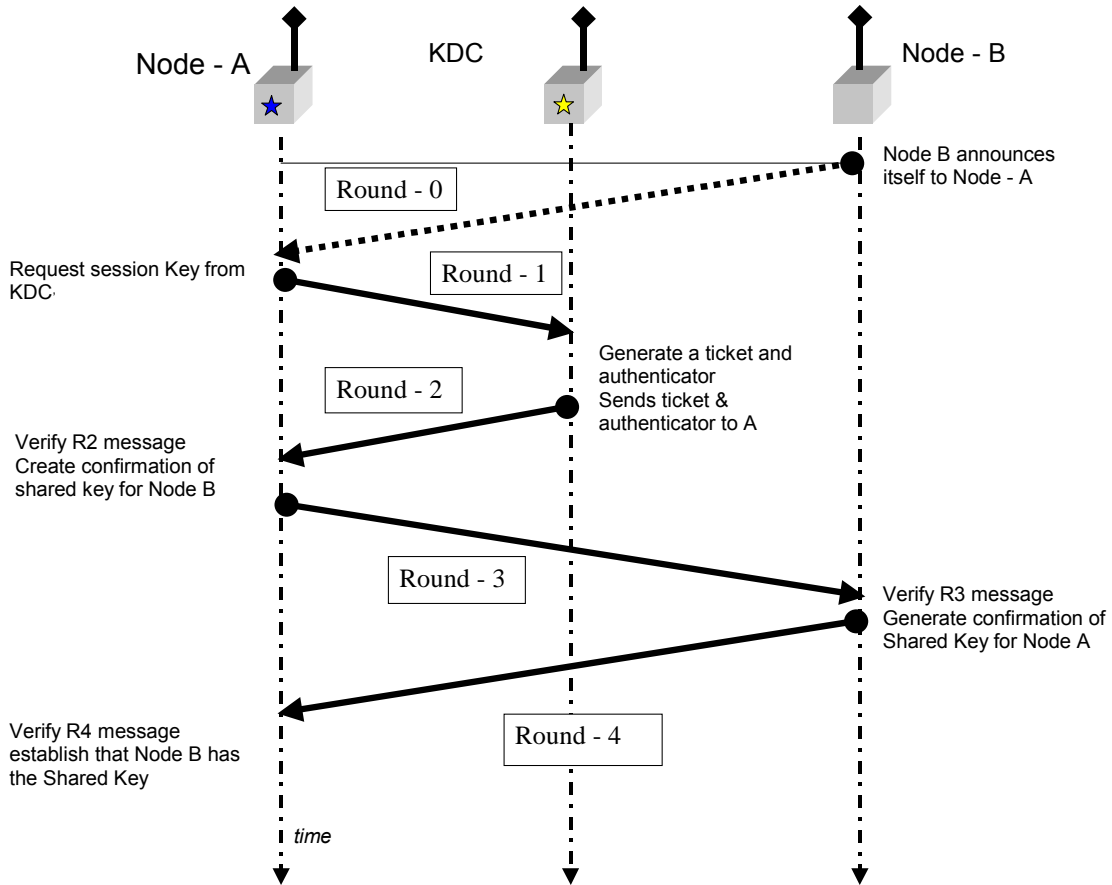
Node - A

KDC

Node - B

Node B announces itself to Node - A

Round - 0

Request session Key from KDC

Round - 1

Generate a ticket and authenticator
Sends ticket & authenticator to A

Round - 2

Verify R2 message
Create confirmation of shared key for Node B

Round - 3

Verify R3 message
Generate confirmation of Shared Key for Node A

Verify R4 message establish that Node B has the Shared Key

Round - 4

time